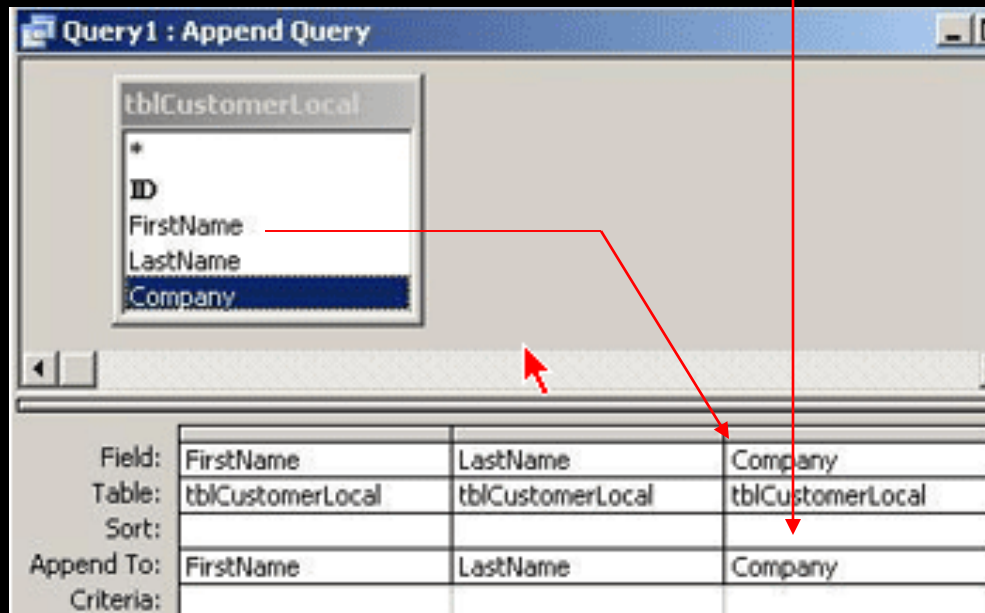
Query1 : Append Query

tblCustomerLocal
*
ID
FirstName
LastName
Company

| | | | |
|---|---|---|---|
| Field: | FirstName | LastName | Company |
| Table: | tblCustomerLocal | tblCustomerLocal | tblCustomerLocal |
| Sort: | | | |
| Append To: | FirstName | LastName | Company |
| Criteria: | | | |